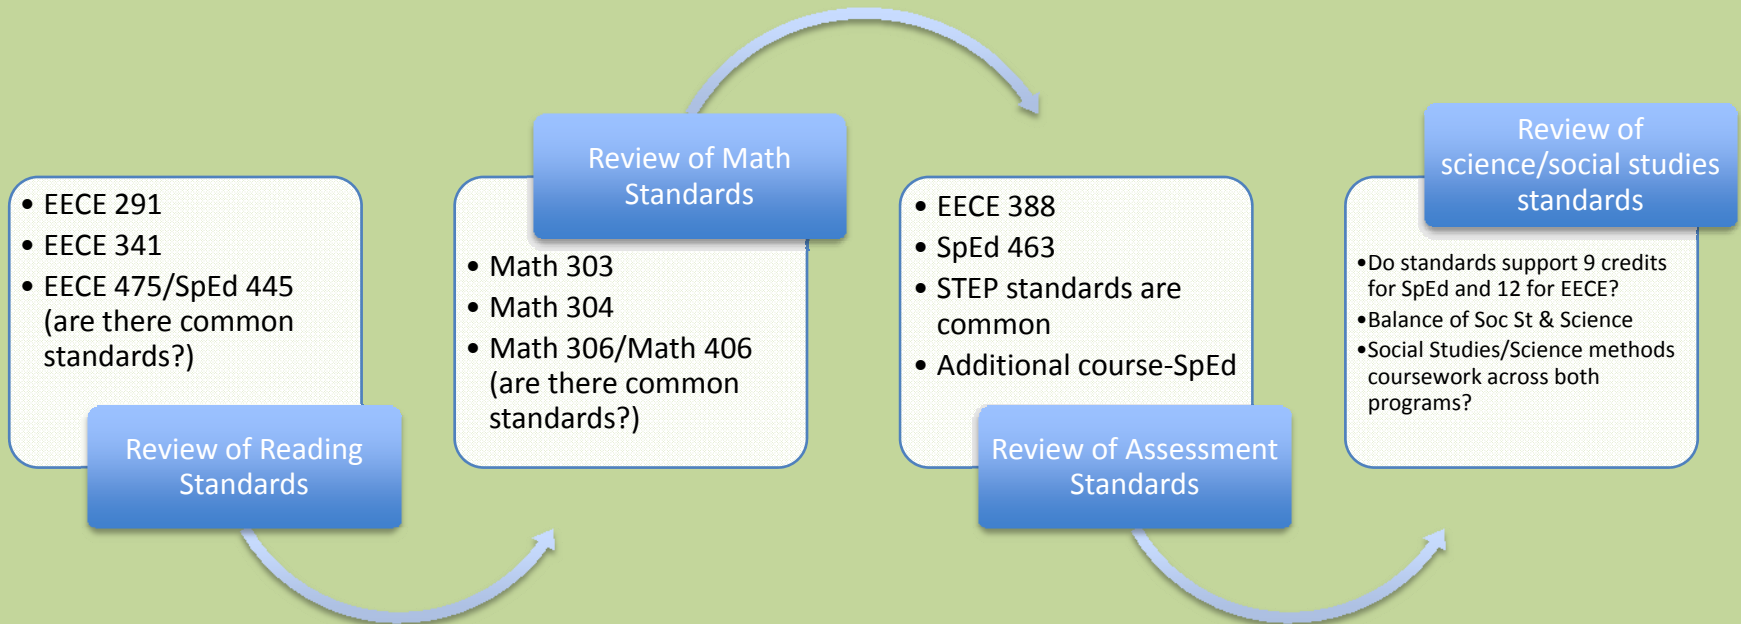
- EECE 291
- EECE 341
- EECE 475/SpEd 445 (are there common standards?)

Review of Reading Standards

Review of Math Standards

- Math 303
- Math 304
- Math 306/Math 406 (are there common standards?)

- EECE 388
- SpEd 463
- STEP standards are common
- Additional course-SpEd

Review of Assessment Standards

Review of science/social studies standards

- Do standards support 9 credits for SpEd and 12 for EECE?
- Balance of Soc St & Science
- Social Studies/Science methods coursework across both programs?